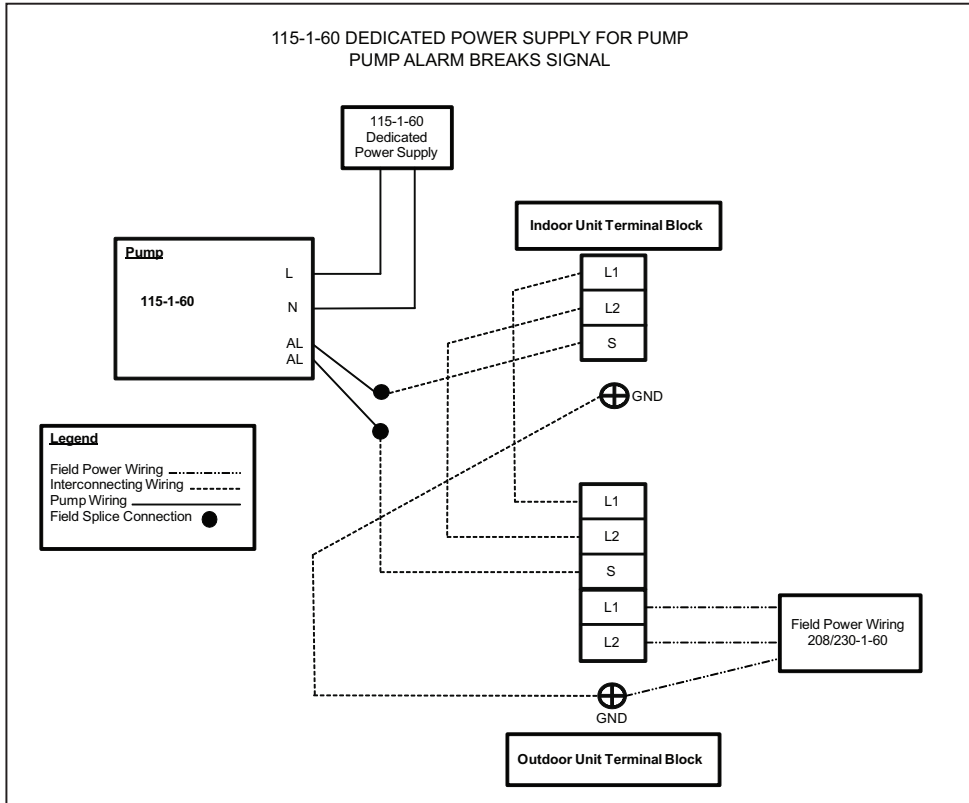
115-1-60 DEDICATED POWER SUPPLY FOR PUMP
PUMP ALARM BREAKS SIGNAL

115-1-60
Dedicated
Power Supply

Indoor Unit Terminal Block

Pump

115-1-60

L
N
AL
AL

L1
L2
S

GND

Legend

Field Power Wiring
Interconnecting Wiring
Pump Wiring
Field Splice Connection

L1
L2
S
L1
L2

Field Power Wiring
208/230-1-60

GND

Outdoor Unit Terminal Block